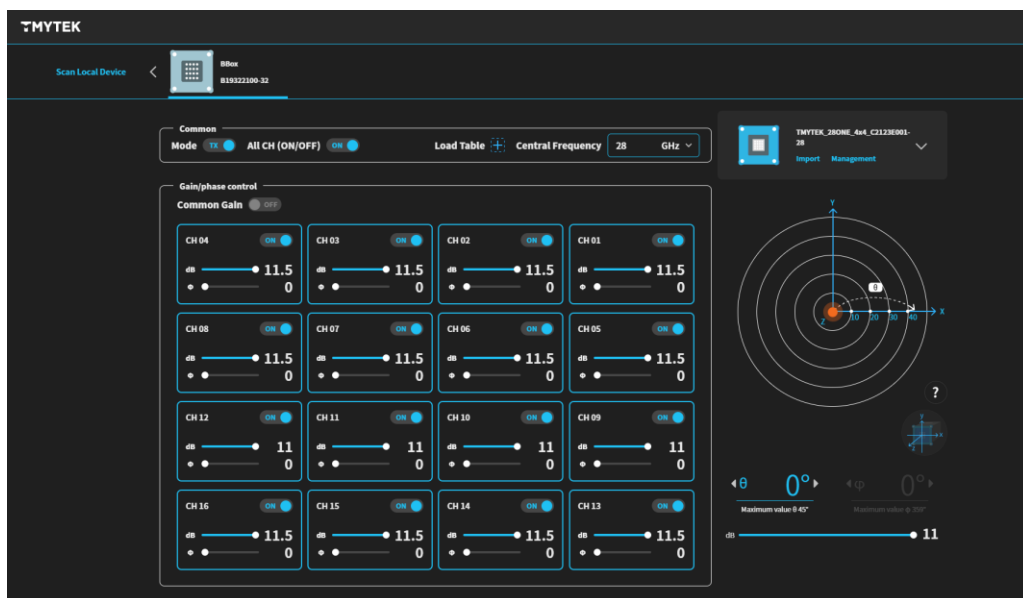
TMYTEK

Scan Local Device

BBox
B19322100-32

Common
Mode TX
All CH (ON/OFF) ON
Load Table
Central Frequency 28 GHz

TMYTEK_28ONE_4x4_C2123E001-28
Import Management

Gain/phase control
Common Gain OFF

CH 04 ON
dB 11.5
Φ 0

CH 03 ON
dB 11.5
Φ 0

CH 02 ON
dB 11.5
Φ 0

CH 01 ON
dB 11.5
Φ 0

CH 08 ON
dB 11.5
Φ 0

CH 07 ON
dB 11.5
Φ 0

CH 06 ON
dB 11.5
Φ 0

CH 05 ON
dB 11.5
Φ 0

CH 12 ON
dB 11
Φ 0

CH 11 ON
dB 11
Φ 0

CH 10 ON
dB 11
Φ 0

CH 09 ON
dB 11
Φ 0

CH 16 ON
dB 11.5
Φ 0

CH 15 ON
dB 11.5
Φ 0

CH 14 ON
dB 11.5
Φ 0

CH 13 ON
dB 11.5
Φ 0

Y
θ
Z
10 20 30 40
X

?

θ 0°
Maximum value θ 45°

φ 0°
Maximum value φ 359°

dB 11